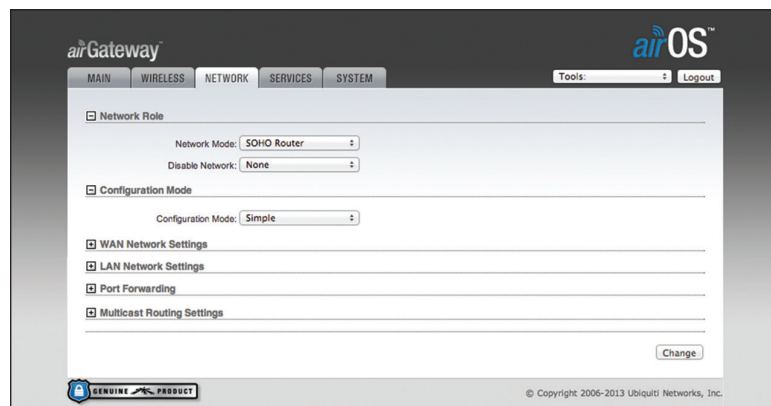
airGateway

airOS™

MAIN WIRELESS NETWORK SERVICES SYSTEM

Tools: Logout

⊟ Network Role

Network Mode: SOHO Router

Disable Network: None

⊟ Configuration Mode

Configuration Mode: Simple

⊞ WAN Network Settings

⊞ LAN Network Settings

⊞ Port Forwarding

⊞ Multicast Routing Settings

Change

GENUINE PRODUCT

© Copyright 2006-2013 Ubiquiti Networks, Inc.